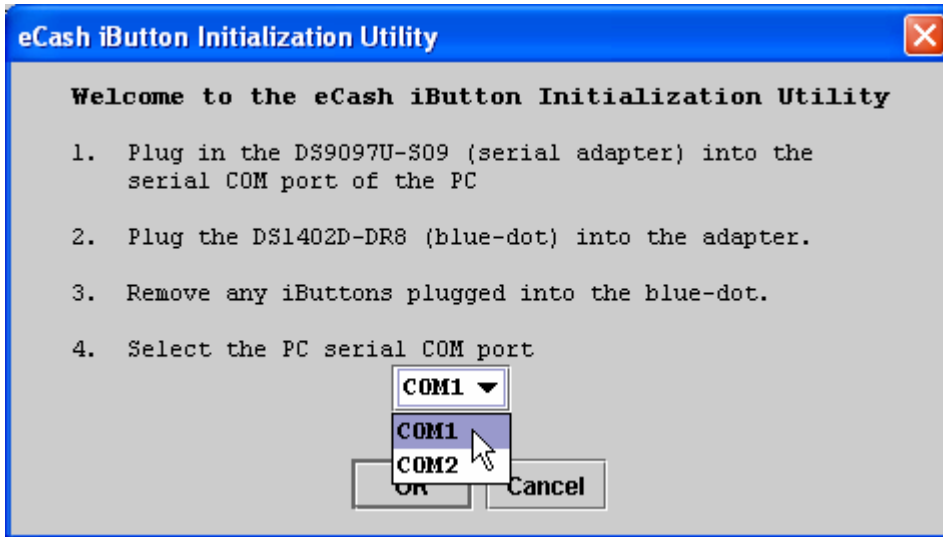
eCash iButton Initialization Utility

Welcome to the eCash iButton Initialization Utility

1. Plug in the DS9097U-S09 (serial adapter) into the serial COM port of the PC

2. Plug the DS1402D-DR8 (blue-dot) into the adapter.

3. Remove any iButtons plugged into the blue-dot.

4. Select the PC serial COM port

COM1

COM1
COM2

OK Cancel